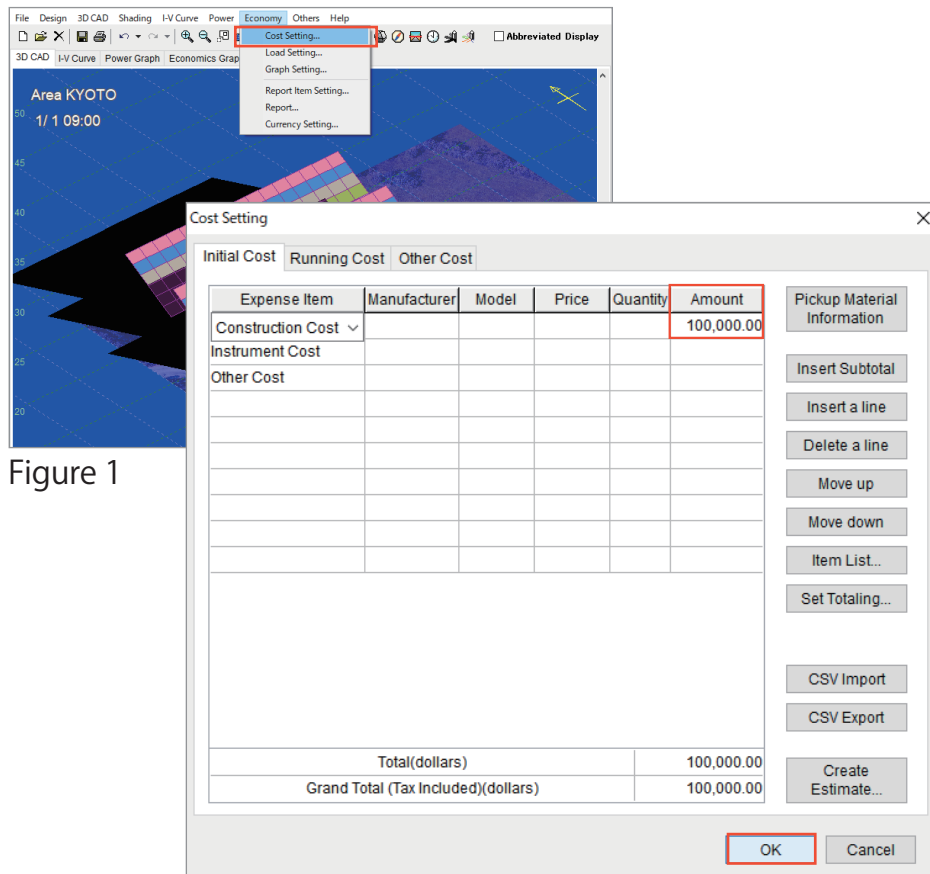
File Design 3D CAD Shading I-V Curve Power Economy Others Help

Cost Setting...
Load Setting...
Graph Setting...
Report Item Setting...
Report...
Currency Setting...

Abbreviated Display

3D CAD I-V Curve Power Graph Economics Grap

Area KYOTO
1/ 1 09:00

50
45
40
35
30
25
20

Figure 1

Cost Setting

Initial Cost Running Cost Other Cost

| Expense Item | Manufacturer | Model | Price | Quantity | Amount |
|---|---|---|---|---|---|
| Construction Cost | | | | | 100,000.00 |
| Instrument Cost | | | | | |
| Other Cost | | | | | |
| | | | | | |
| | | | | | |
| | | | | | |
| | | | | | |
| | | | | | |
| | | | | | |
| | | | | | |

| Total(dollars) | 100,000.00 |
|---|---|
| Grand Total (Tax Included)(dollars) | 100,000.00 |

Pickup Material Information
Insert Subtotal
Insert a line
Delete a line
Move up
Move down
Item List...
Set Totaling...
CSV Import
CSV Export
Create Estimate...

OK
Cancel